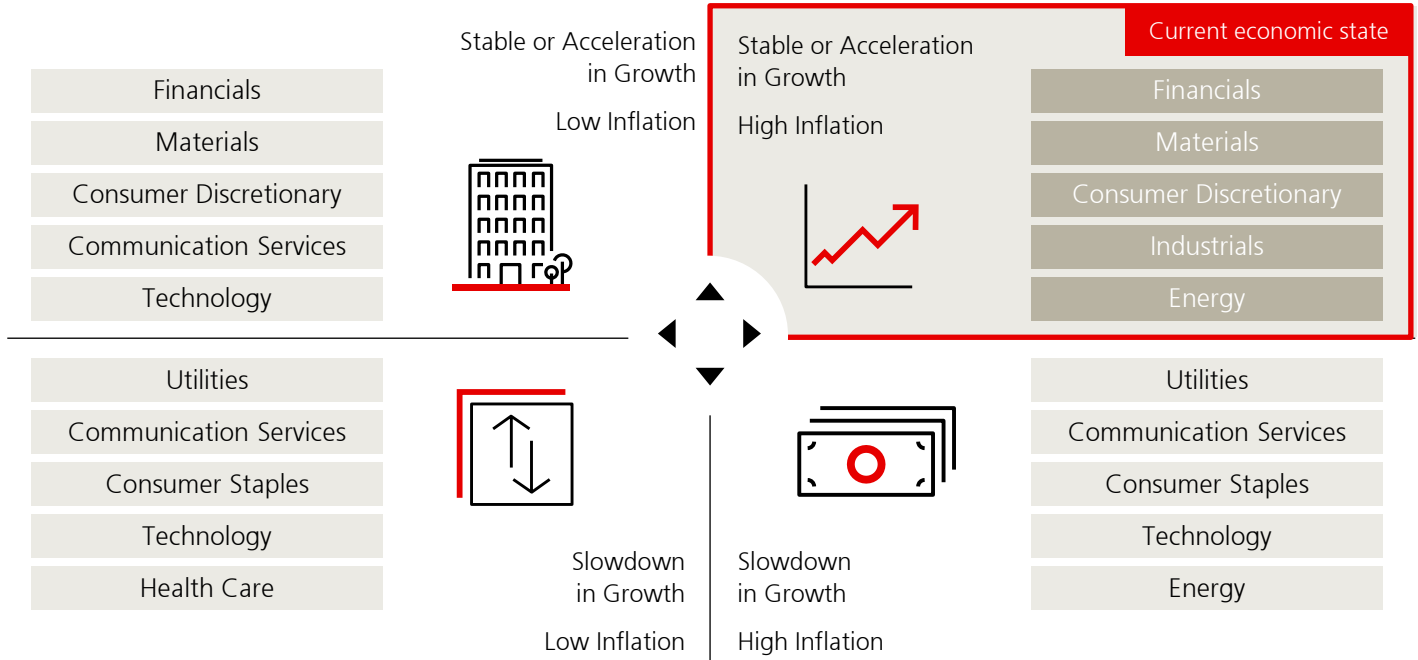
Stable or Acceleration in Growth

Low Inflation

Financials
Materials
Consumer Discretionary
Communication Services
Technology

Current economic state

Stable or Acceleration in Growth

High Inflation

Financials
Materials
Consumer Discretionary
Industrials
Energy

Utilities
Communication Services
Consumer Staples
Technology
Health Care

Slowdown in Growth

Low Inflation

Slowdown in Growth

High Inflation

Utilities
Communication Services
Consumer Staples
Technology
Energy